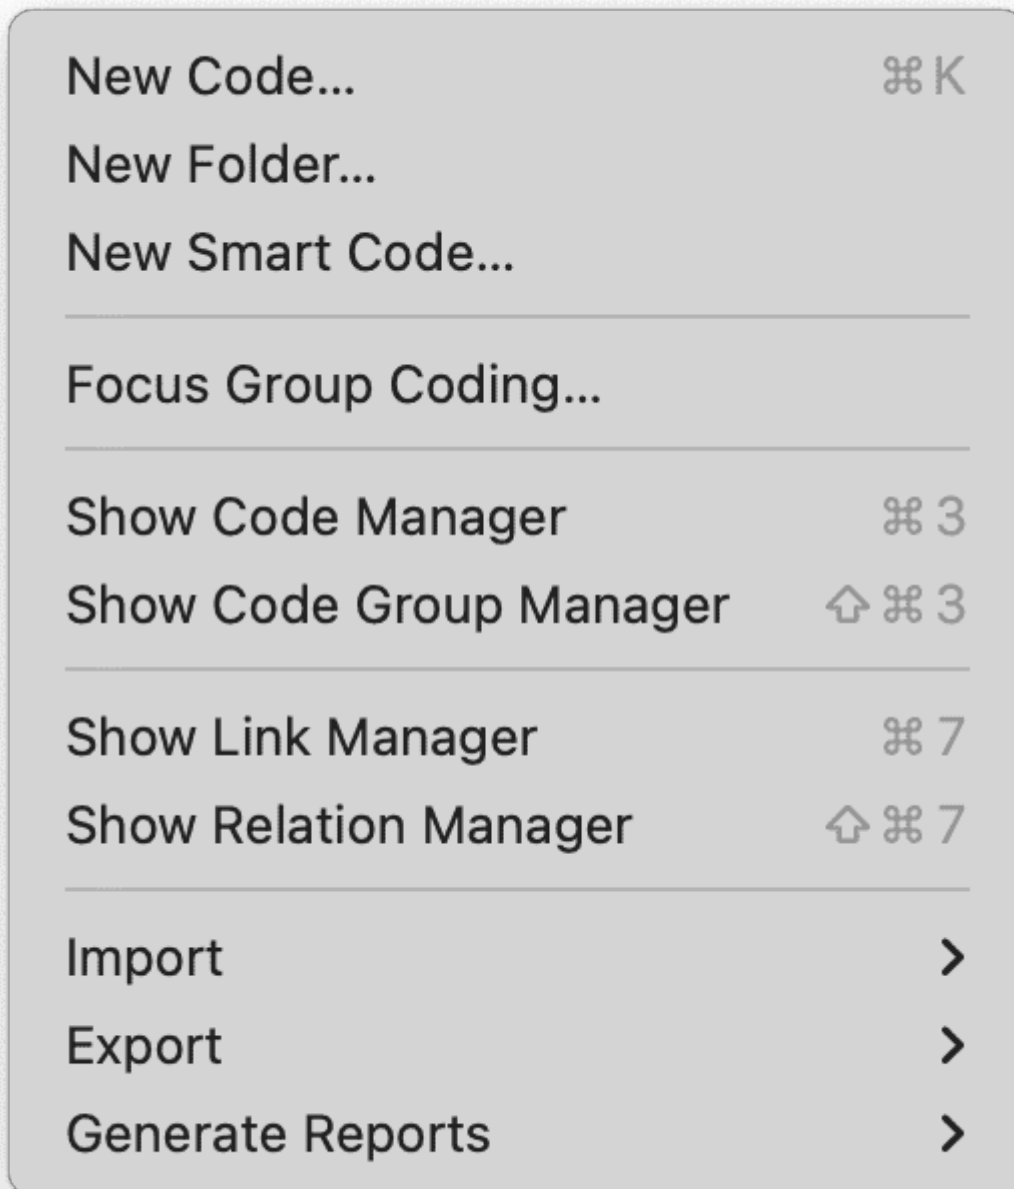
New Code... ⌘K
New Folder...
New Smart Code...

Focus Group Coding...

Show Code Manager ⌘3
Show Code Group Manager ⇧⌘3

Show Link Manager ⌘7
Show Relation Manager ⇧⌘7

Import >
Export >
Generate Reports >